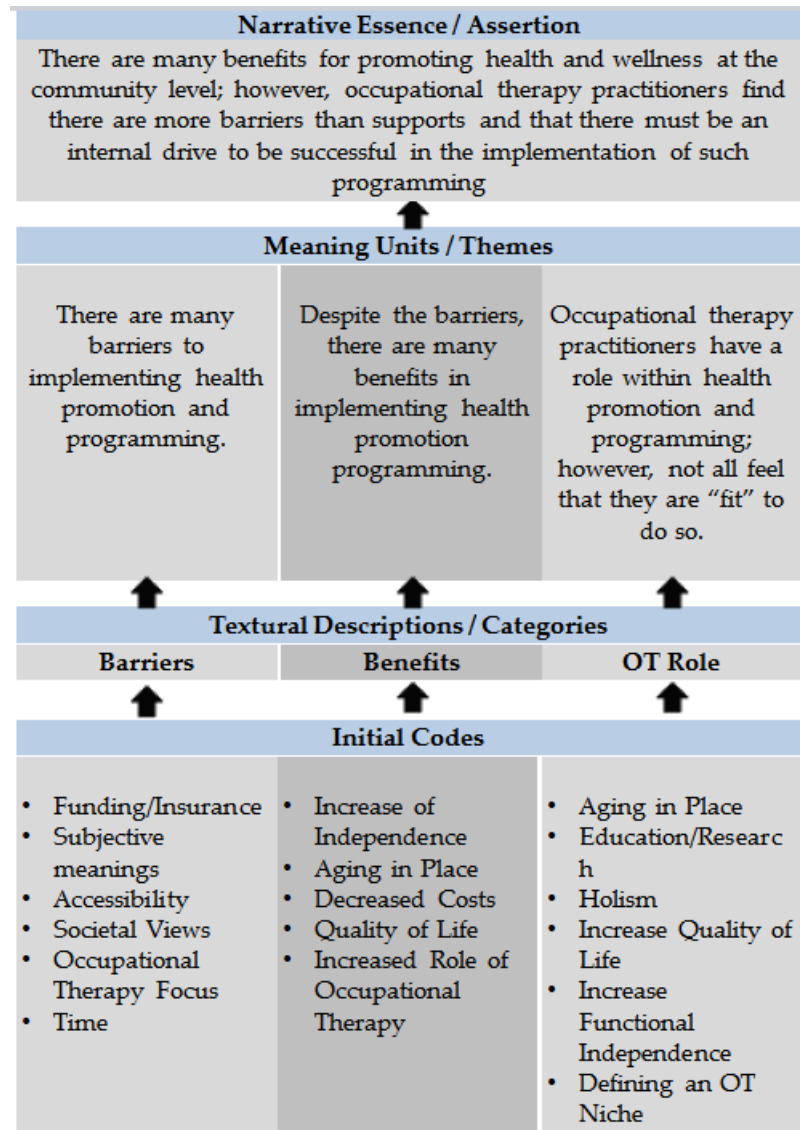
Narrative Essence / Assertion

There are many benefits for promoting health and wellness at the community level; however, occupational therapy practitioners find there are more barriers than supports and that there must be an internal drive to be successful in the implementation of such programming

Meaning Units / Themes

There are many barriers to implementing health promotion and programming.

Despite the barriers, there are many benefits in implementing health promotion programming.

Occupational therapy practitioners have a role within health promotion and programming; however, not all feel that they are "fit" to do so.

Textural Descriptions / Categories

| Barriers | Benefits | OT Role |
|---|---|---|

Initial Codes

- Funding/Insurance
- Subjective meanings
- Accessibility
- Societal Views
- Occupational Therapy Focus
- Time

- Increase of Independence
- Aging in Place
- Decreased Costs
- Quality of Life
- Increased Role of Occupational Therapy

- Aging in Place
- Education/Research
- Holism
- Increase Quality of Life
- Increase Functional Independence
- Defining an OT Niche